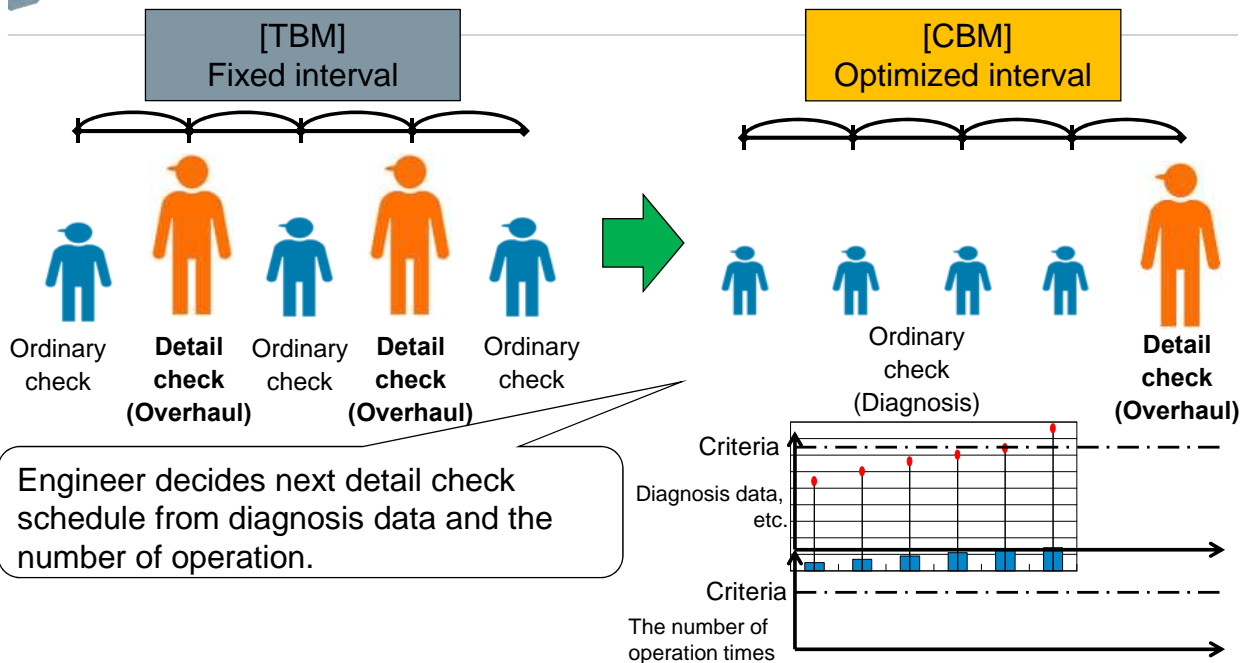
[TBM]
Fixed interval

[CBM]
Optimized interval

Ordinary check

**Detail check (Overhaul)**

Ordinary check

**Detail check (Overhaul)**

Ordinary check

Ordinary check (Diagnosis)

**Detail check (Overhaul)**

Engineer decides next detail check schedule from diagnosis data and the number of operation.

Criteria

Diagnosis data, etc.

Criteria

The number of operation times